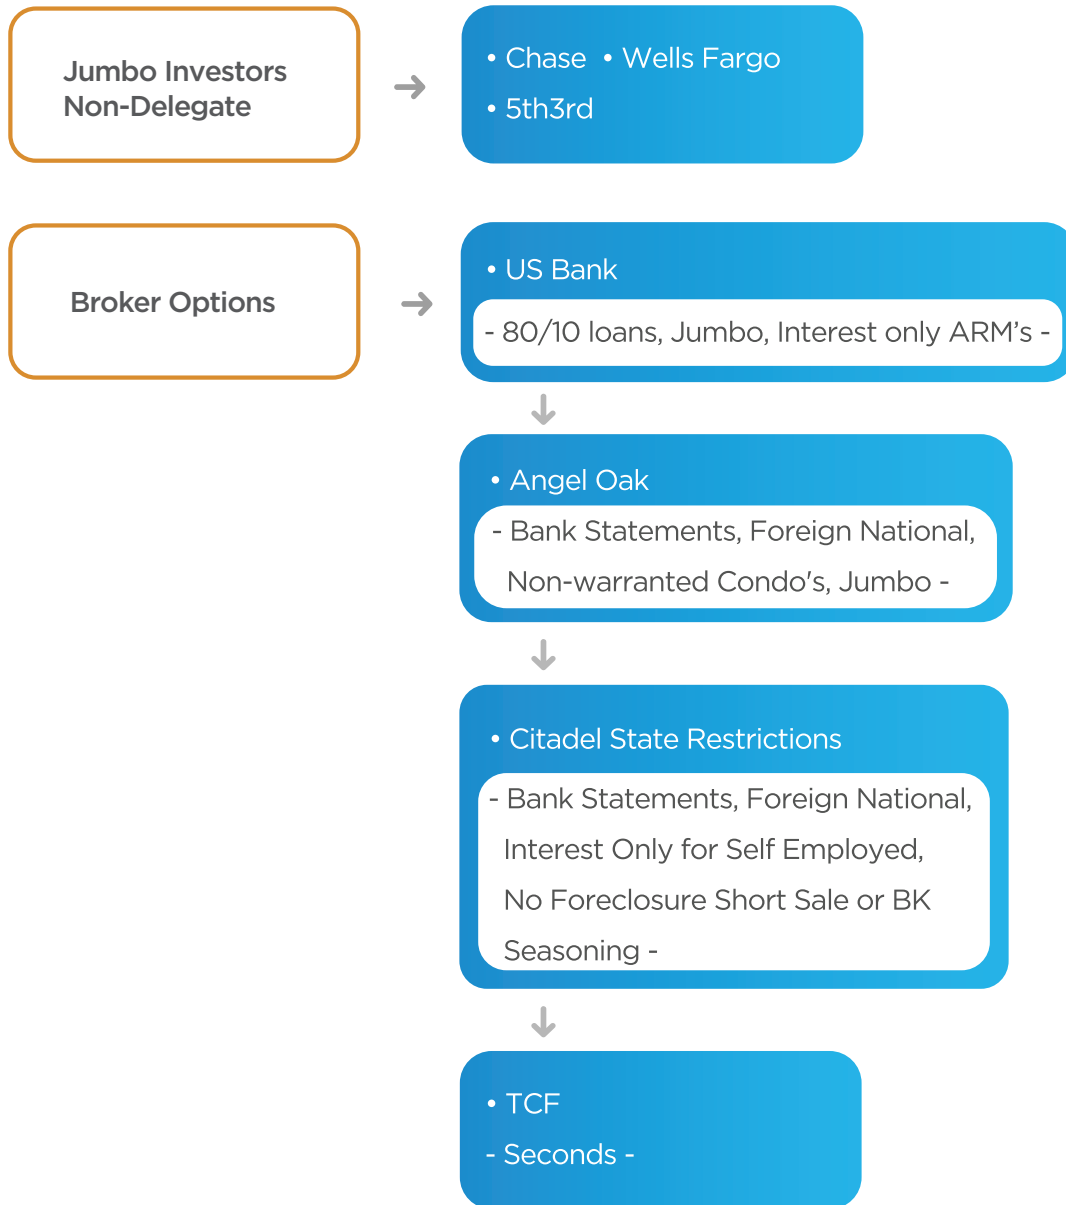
Jumbo Investors Non-Delegate

• Chase • Wells Fargo
• 5th3rd

Broker Options

• US Bank
- 80/10 loans, Jumbo, Interest only ARM's -

• Angel Oak
- Bank Statements, Foreign National, Non-warranted Condo's, Jumbo -

• Citadel State Restrictions
- Bank Statements, Foreign National, Interest Only for Self Employed, No Foreclosure Short Sale or BK Seasoning -

• TCF
- Seconds -